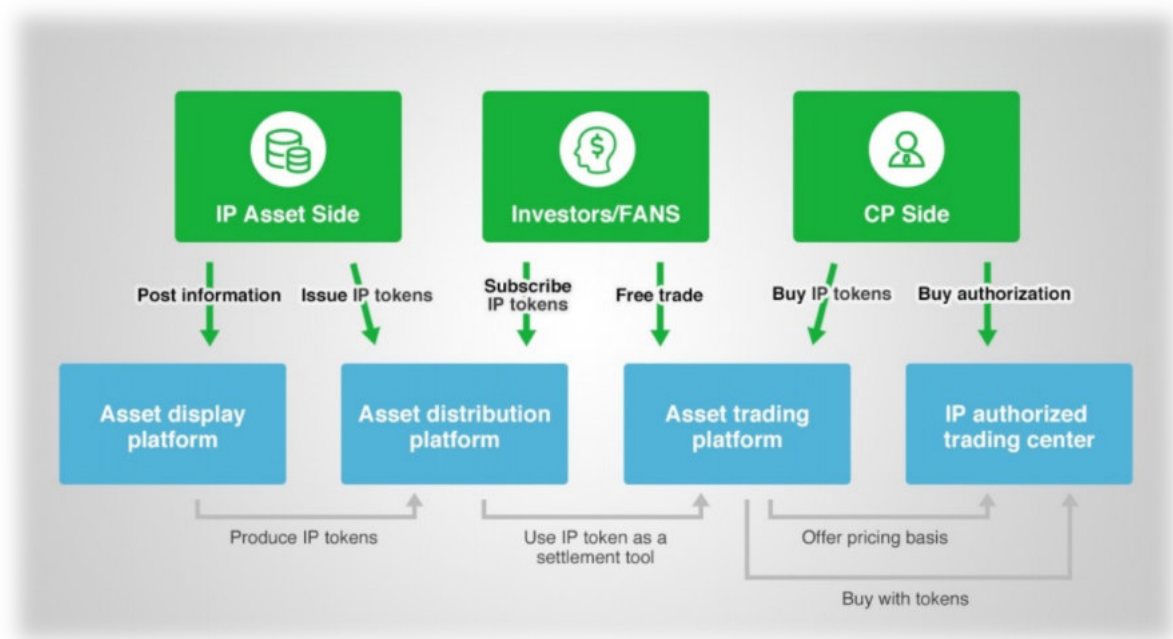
IP Asset Side

Investors/FANS

CP Side

Post information

Issue IP tokens

Subscribe IP tokens

Free trade

Buy IP tokens

Buy authorization

Asset display platform

Asset distribution platform

Asset trading platform

IP authorized trading center

Produce IP tokens

Use IP token as a settlement tool

Offer pricing basis

Buy with tokens